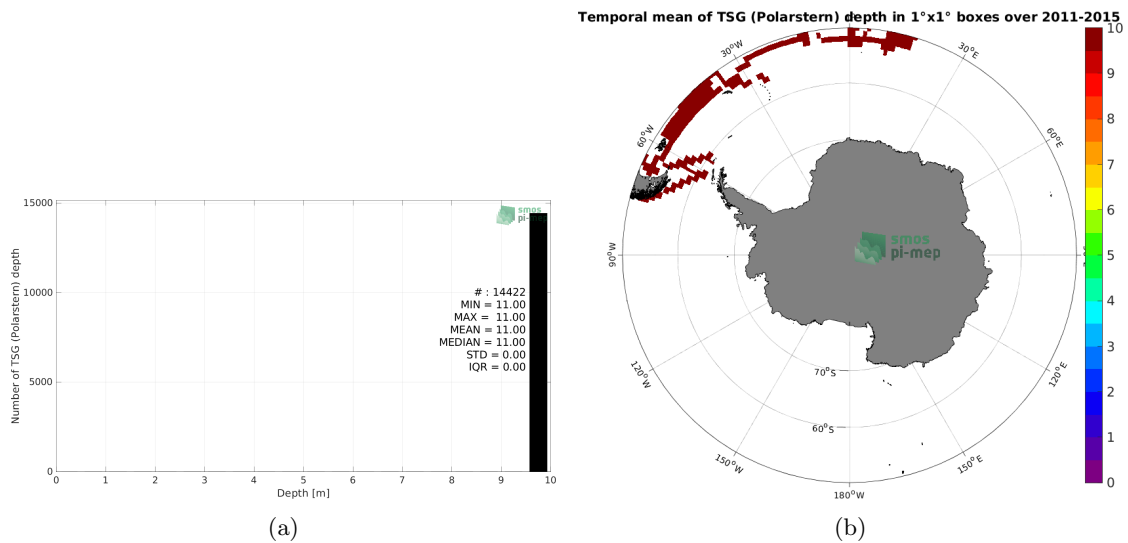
Temporal mean of TSG (Polarstern) depth in 1°x1° boxes over 2011-2015

15000
10000
5000
0
Number of TSG (Polarstern) depth
smos
pi-mep
# : 14422
MIN = 11.00
MAX = 11.00
MEAN = 11.00
MEDIAN = 11.00
STD = 0.00
IQR = 0.00
0 1 2 3 4 5 6 7 8 9 10
Depth [m]

(a)

30°W
30°E
60°W
60°E
90°W
120°W
120°E
70°S
60°S
150°W
150°E
180°W
smos
pi-mep
10
9
8
7
6
5
4
3
2
1
0

(b)